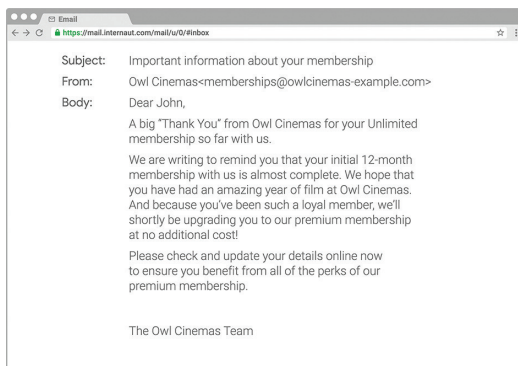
Email

https://mail.internaut.com/mail/u/0/#inbox

Subject: Important information about your membership

From: Owl Cinemas<memberships@owlcinemas-example.com>

Body: Dear John,

A big "Thank You" from Owl Cinemas for your Unlimited membership so far with us.

We are writing to remind you that your initial 12-month membership with us is almost complete. We hope that you have had an amazing year of film at Owl Cinemas. And because you've been such a loyal member, we'll shortly be upgrading you to our premium membership at no additional cost!

Please check and update your details online now to ensure you benefit from all of the perks of our premium membership.

The Owl Cinemas Team